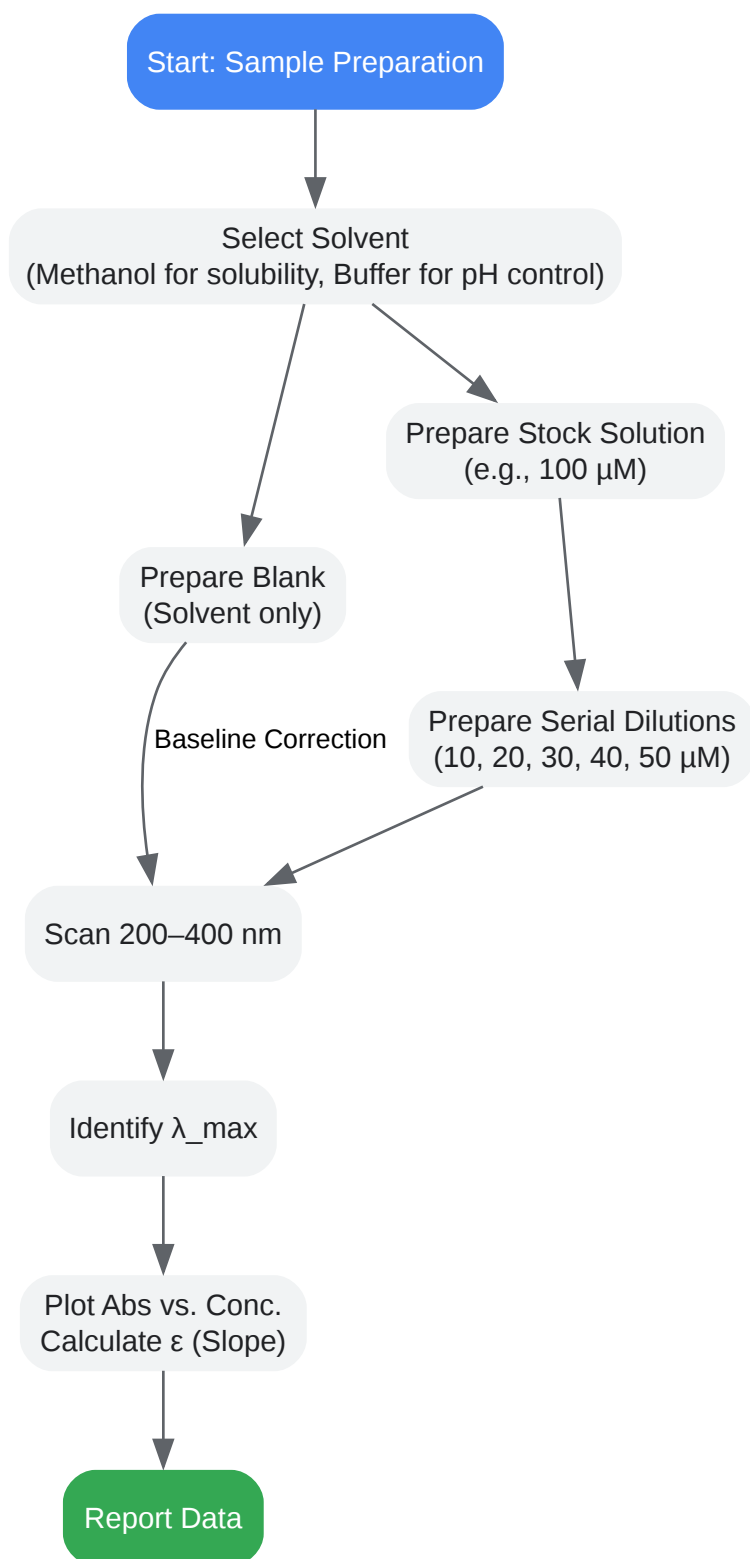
Start: Sample Preparation

Select Solvent
(Methanol for solubility, Buffer for pH control)

Prepare Stock Solution
(e.g., 100 µM)

Prepare Blank
(Solvent only)

Prepare Serial Dilutions
(10, 20, 30, 40, 50 µM)

Baseline Correction

Scan 200–400 nm

Identify λ_max

Plot Abs vs. Conc.
Calculate ε (Slope)

Report Data